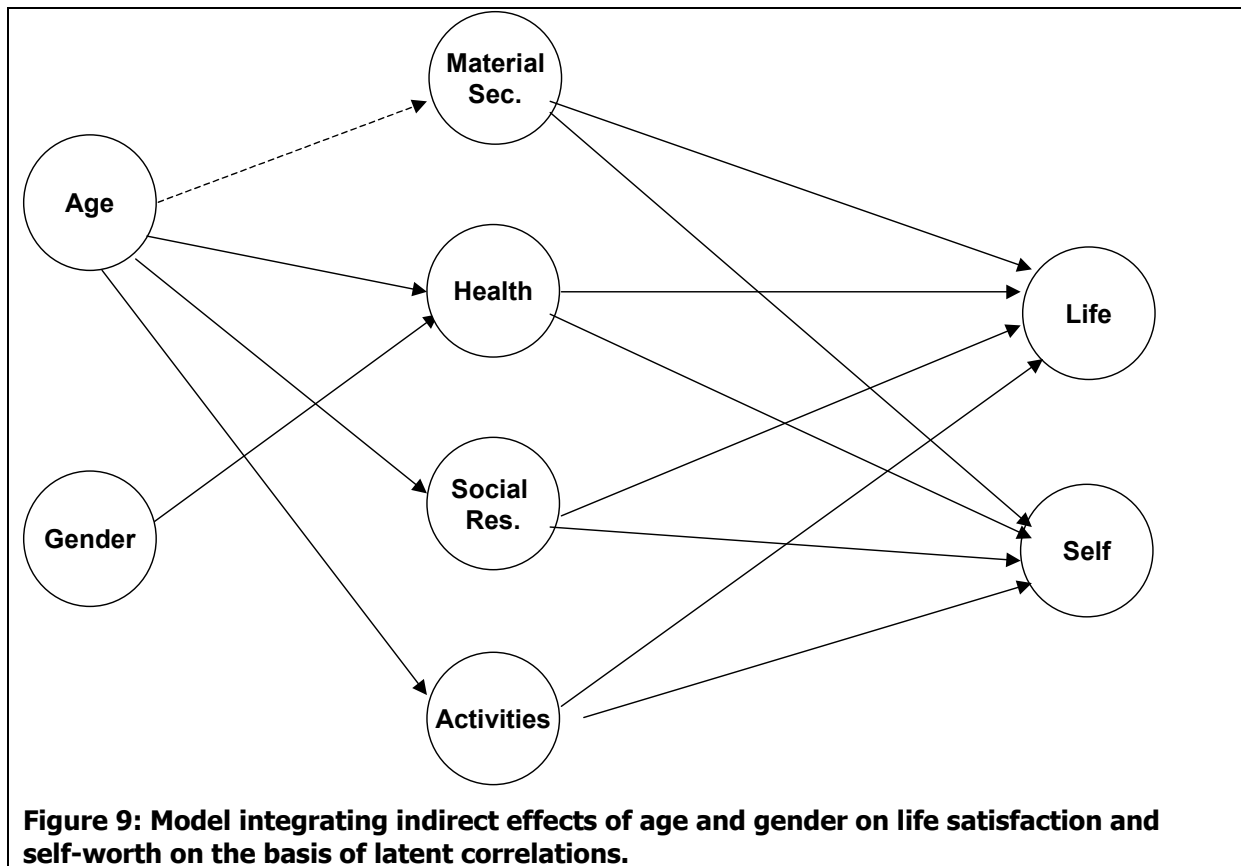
Material Sec.

Age

Health

Life

Social Res.

Gender

Self

Activities

**Figure 9: Model integrating indirect effects of age and gender on life satisfaction and self-worth on the basis of latent correlations.**